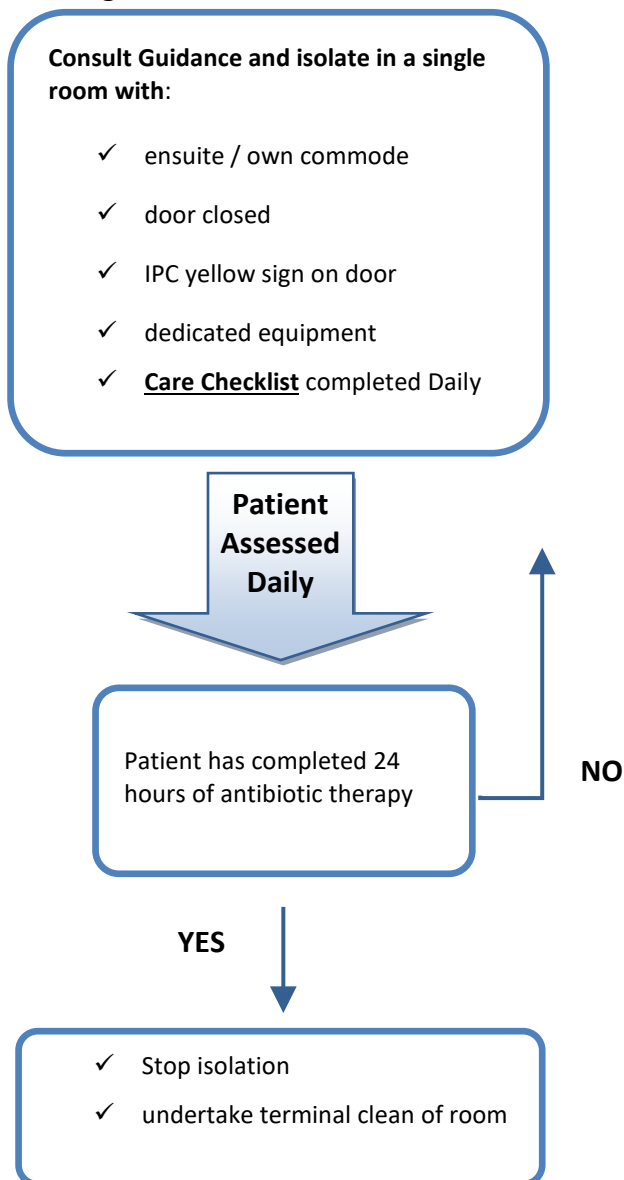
**Consult Guidance and isolate in a single room with**:

✓ ensuite / own commode

✓ door closed

✓ IPC yellow sign on door

✓ dedicated equipment

✓ **Care Checklist** completed Daily

**Patient Assessed Daily**

Patient has completed 24 hours of antibiotic therapy

**NO**

**YES**

✓ Stop isolation

✓ undertake terminal clean of room